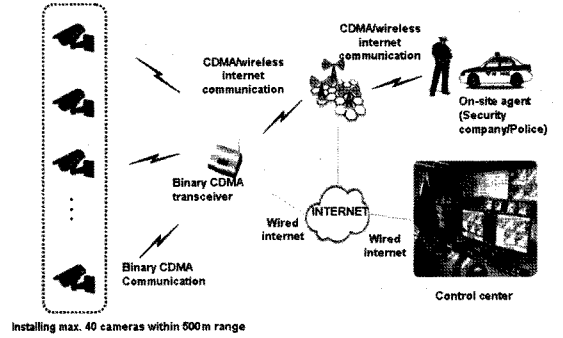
CDMA/wireless internet communication

CDMA/wireless internet communication

On-site agent (Security company/Police)

Binary CDMA transceiver

INTERNET

Wired internet

Wired internet

Binary CDMA Communication

Control center

Installing max. 40 cameras within 500m range